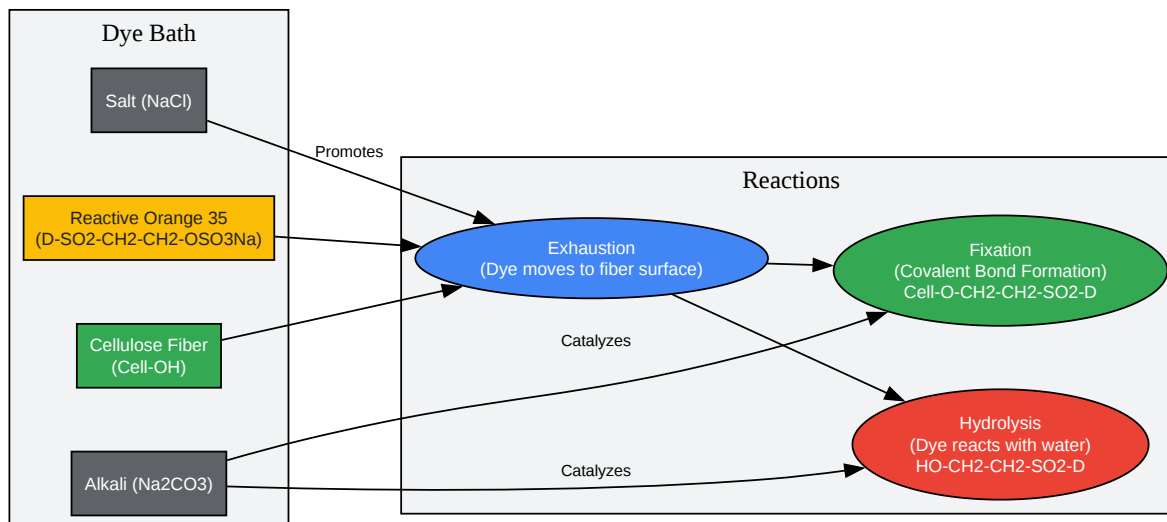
Dye Bath

Salt (NaCl)

Reactive Orange 35
(D-SO2-CH2-CH2-OSO3Na)

Cellulose Fiber
(Cell-OH)

Alkali (Na2CO3)

Promotes

Reactions

Exhaustion
(Dye moves to fiber surface)

Fixation
(Covalent Bond Formation)
Cell-O-CH2-CH2-SO2-D

Catalyzes

Hydrolysis
(Dye reacts with water)
HO-CH2-CH2-SO2-D

Catalyzes